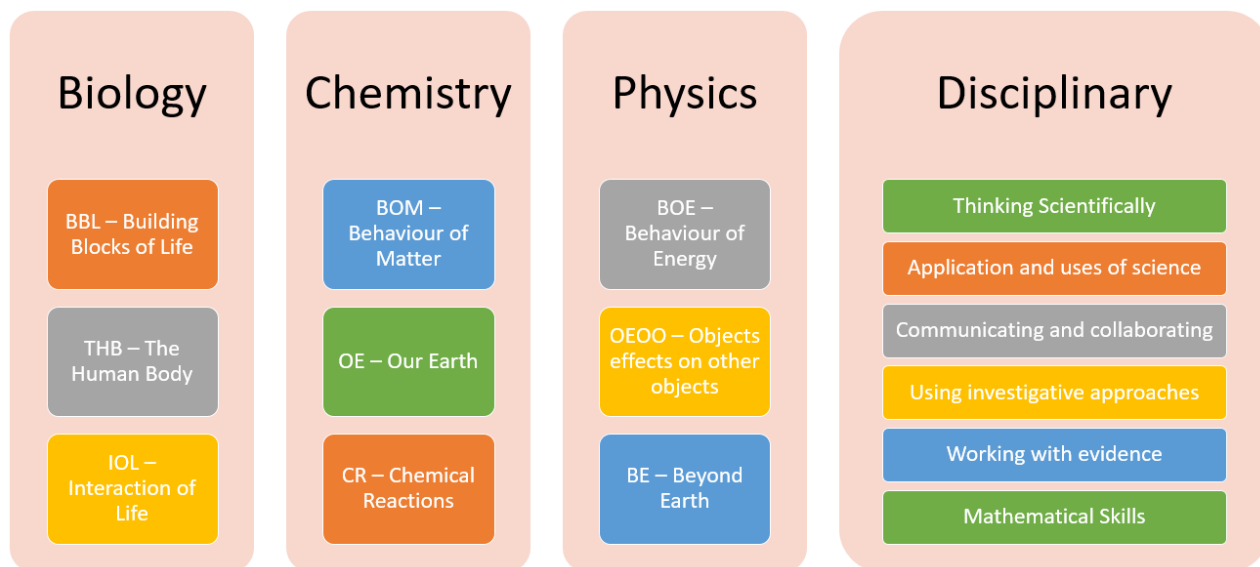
Biology

BBL – Building Blocks of Life

THB – The Human Body

IOL – Interaction of Life

Chemistry

BOM – Behaviour of Matter

OE – Our Earth

CR – Chemical Reactions

Physics

BOE – Behaviour of Energy

OEOO – Objects effects on other objects

BE – Beyond Earth

Disciplinary

Thinking Scientifically

Application and uses of science

Communicating and collaborating

Using investigative approaches

Working with evidence

Mathematical Skills